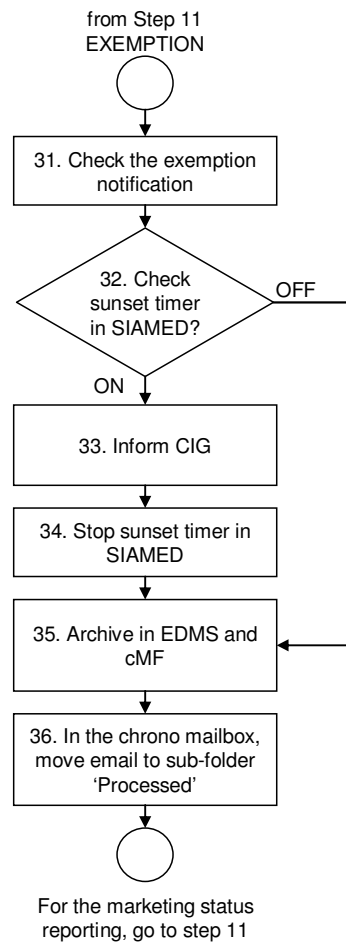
from Step 11
EXEMPTION

31. Check the exemption notification

32. Check sunset timer in SIAMED?

OFF

ON

33. Inform CIG

34. Stop sunset timer in SIAMED

35. Archive in EDMS and cMF

36. In the chrono mailbox, move email to sub-folder 'Processed'

For the marketing status reporting, go to step 11